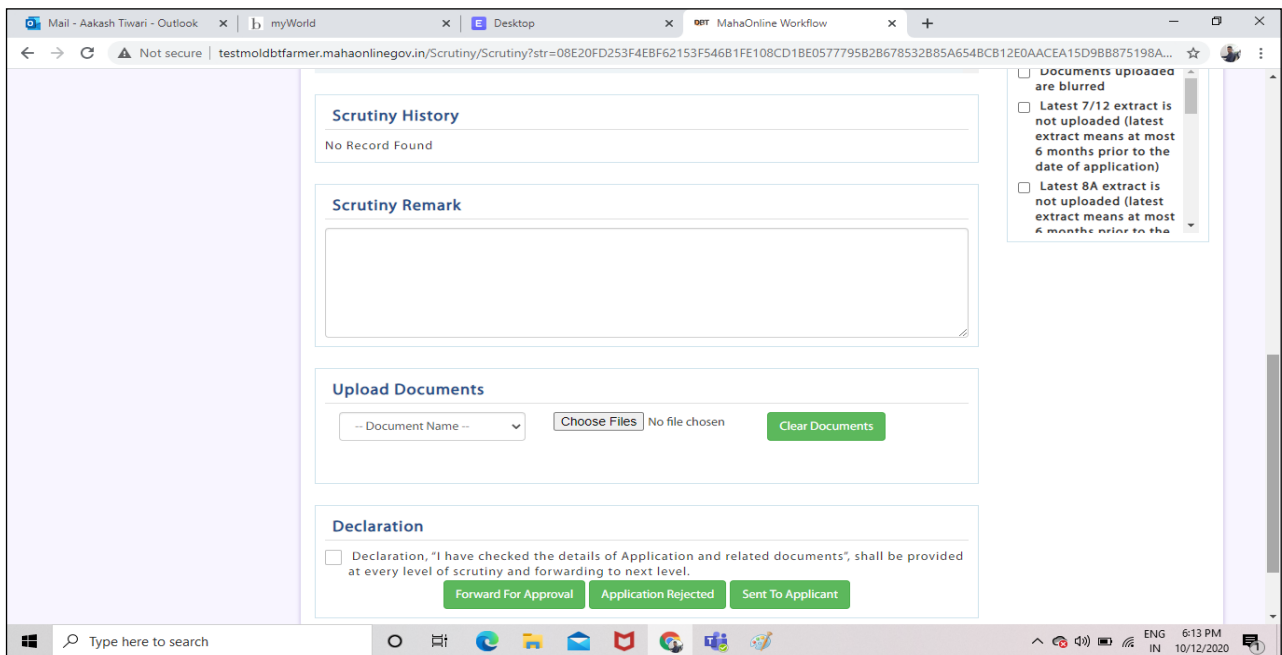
Mail - Aakash Tiwari - Outlook ×
myWorld ×
Desktop ×
DBT MahaOnline Workflow ×
+

Not secure | testmoldbtfarmer.mahaonlinegov.in/Scrutiny/Scrutiny?str=08E20FD253F4EBF62153F546B1FE108CD1BE0577795B2B678532B85A654BCB12E0AACEA15D9BB875198A...

Scrutiny History

No Record Found

Scrutiny Remark

Upload Documents

-- Document Name --
Choose Files No file chosen
Clear Documents

Declaration

Declaration, "I have checked the details of Application and related documents", shall be provided at every level of scrutiny and forwarding to next level.

Forward For Approval
Application Rejected
Sent To Applicant

Documents uploaded are blurred

Latest 7/12 extract is not uploaded (latest extract means at most 6 months prior to the date of application)

Latest 8A extract is not uploaded (latest extract means at most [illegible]

Type here to search

ENG IN 6:13 PM 10/12/2020